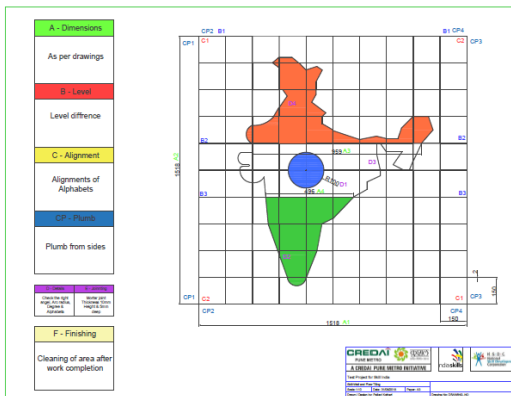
A - Dimensions

As per drawings

B - Level

Level diffrence

C - Alignment

Alignments of Alphabets

CP - Plumb

Plumb from sides

D - Details
Check the right angle, Arc radius, Degree & Alphabets

E - Jointing
Mortar joint Thickness 10mm Height & 5mm deep

F - Finishing

Cleaning of area after work completion

CP2 B1
B1 CP4
CP1 C1
C2 CP3
A4
B2
B2
159 A3
D3
R150
D1
B3
B3
135 A4
D2
A3
1518 A2
CP1 C2
C1 CP3
CP2
CP4
150
150
1518 A1

CREDAI
PUNE METRO
A CREDAI PUNE METRO INITIATIVE
indiaskills
Test Project for Skill India
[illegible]